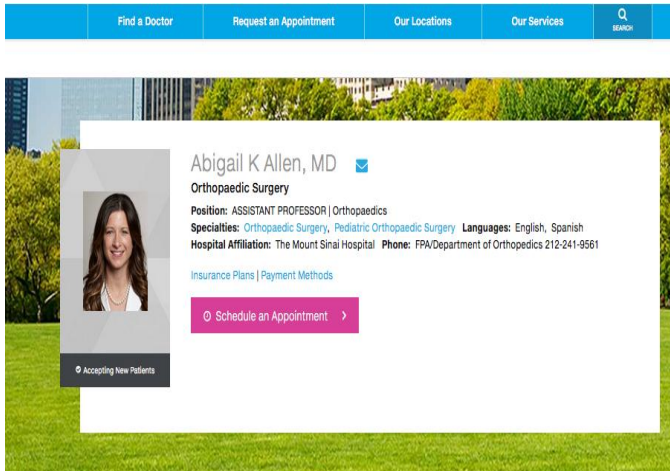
Find a Doctor | Request an Appointment | Our Locations | Our Services | SEARCH

Abigail K Allen, MD

Orthopaedic Surgery

Position: ASSISTANT PROFESSOR | Orthopaedics

Specialties: Orthopaedic Surgery, Pediatric Orthopaedic Surgery Languages: English, Spanish

Hospital Affiliation: The Mount Sinai Hospital Phone: FPA/Department of Orthopedics 212-241-9561

Insurance Plans | Payment Methods

Schedule an Appointment ›

Accepting New Patients